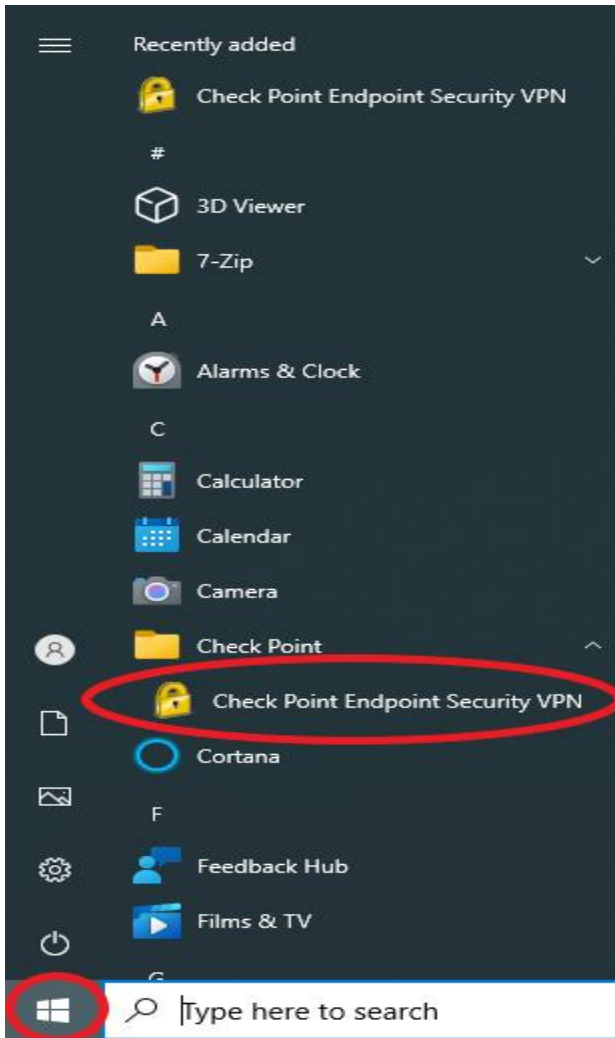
Recently added

Check Point Endpoint Security VPN

#

3D Viewer

7-Zip

A

Alarms & Clock

C

Calculator

Calendar

Camera

Check Point

Check Point Endpoint Security VPN

Cortana

F

Feedback Hub

Films & TV

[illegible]

Type here to search